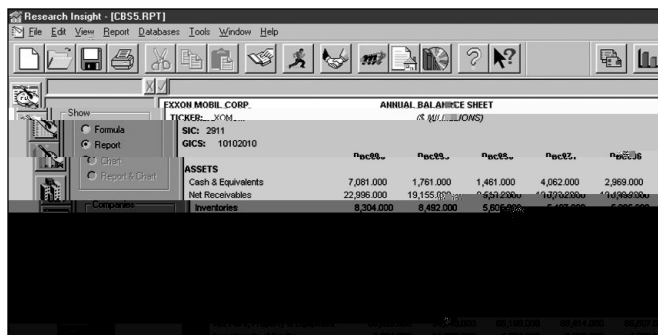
Research Insight - [CBS5.RPT]

File Edit View Report Databases Tools Window Help

Show

Formula

Report

Chart

Report & Chart

Companies

EXXON MOBIL CORP.

TICKER: XOM

SIC: 2911

GICS: 10102010

ANNUAL BALANCE SHEET

($ MILLIONS)

| | Dec00 | Dec99 | Dec98 | Dec97 | Dec96 |
|---|---|---|---|---|---|
| ASSETS | | | | | |
| Cash & Equivalents | 7,081.000 | 1,761.000 | 1,461.000 | 4,062.000 | 2,969.000 |
| Net Receivables | 22,996.000 | 19,155.000 | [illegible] | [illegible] | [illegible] |
| Inventories | 8,304.000 | 8,492.000 | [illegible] | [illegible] | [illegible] |